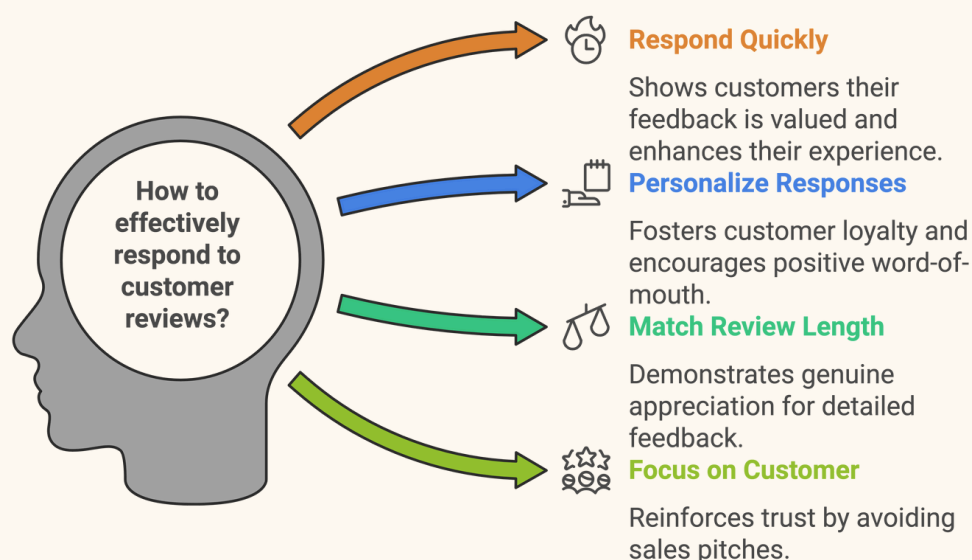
How to effectively respond to customer reviews?

Respond Quickly

Shows customers their feedback is valued and enhances their experience.

Personalize Responses

Fosters customer loyalty and encourages positive word-of-mouth.

Match Review Length

Demonstrates genuine appreciation for detailed feedback.

Focus on Customer

Reinforces trust by avoiding sales pitches.